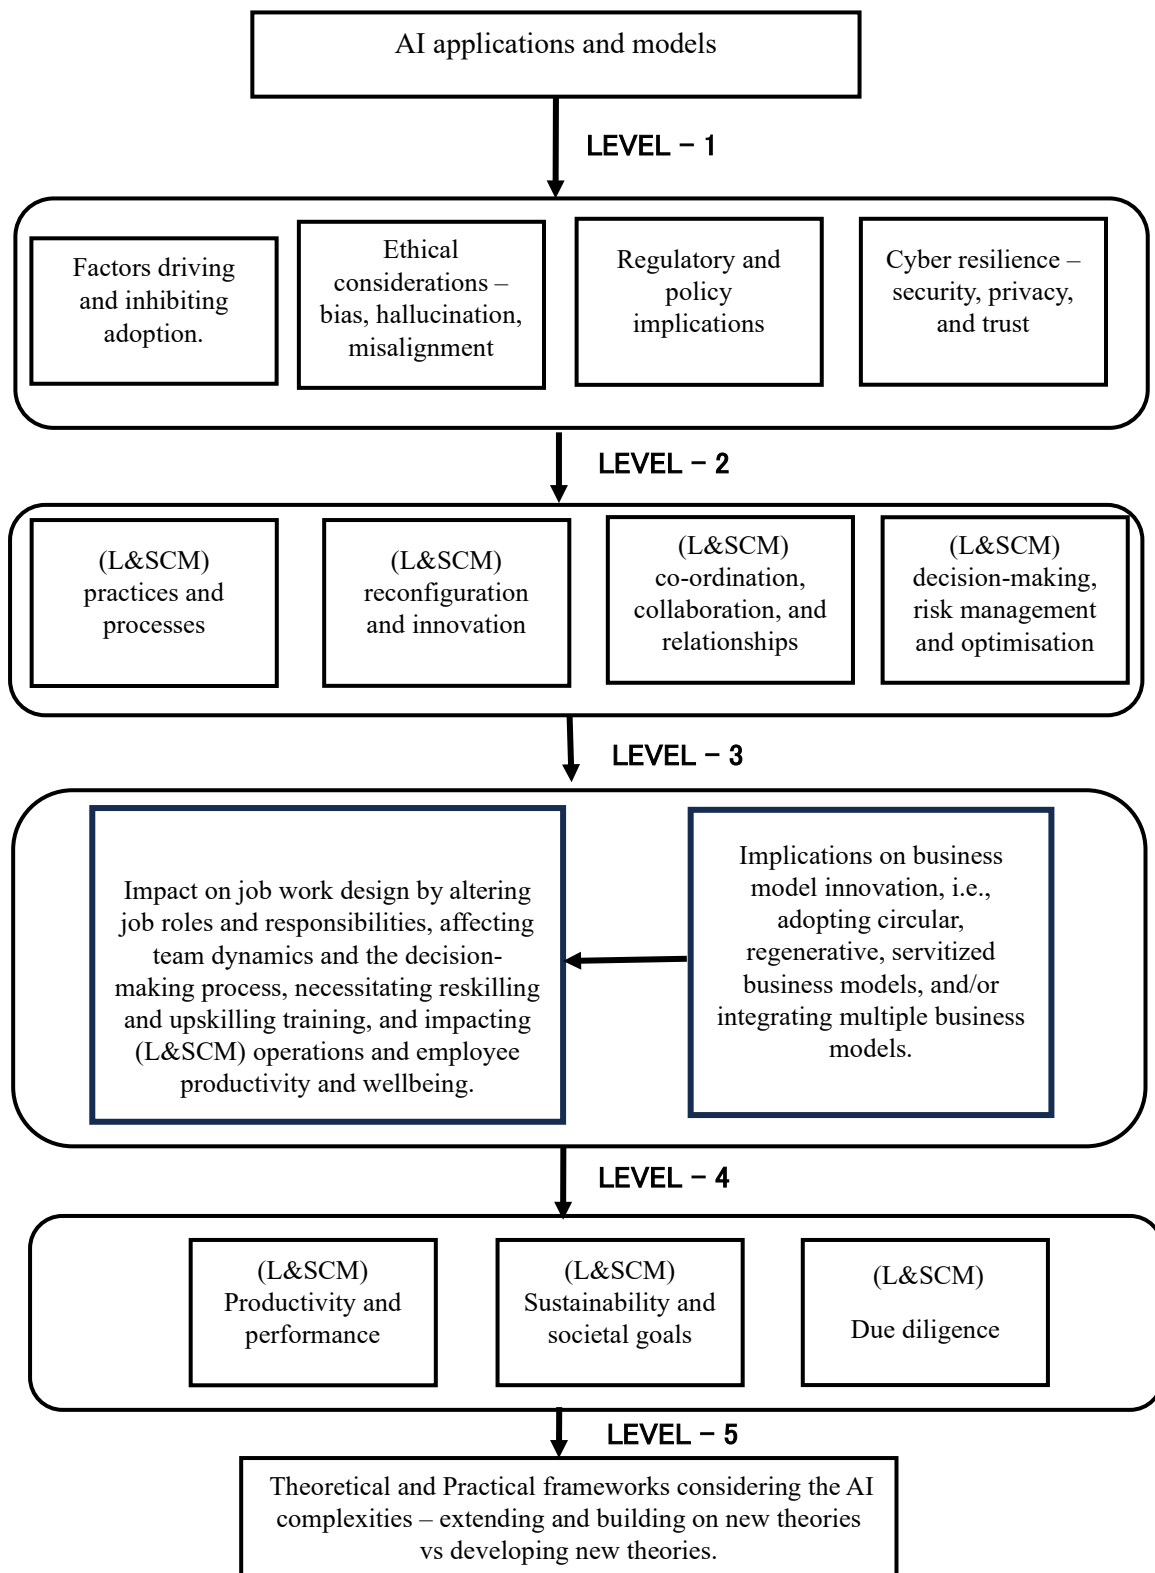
AI applications and models

LEVEL – 1

Factors driving and inhibiting adoption.

Ethical considerations – bias, hallucination, misalignment

Regulatory and policy implications

Cyber resilience – security, privacy, and trust

LEVEL – 2

(L&SCM) practices and processes

(L&SCM) reconfiguration and innovation

(L&SCM) co-ordination, collaboration, and relationships

(L&SCM) decision-making, risk management and optimisation

LEVEL – 3

Impact on job work design by altering job roles and responsibilities, affecting team dynamics and the decision-making process, necessitating reskilling and upskilling training, and impacting (L&SCM) operations and employee productivity and wellbeing.

Implications on business model innovation, i.e., adopting circular, regenerative, servitized business models, and/or integrating multiple business models.

LEVEL – 4

(L&SCM) Productivity and performance

(L&SCM) Sustainability and societal goals

(L&SCM) Due diligence

LEVEL – 5

Theoretical and Practical frameworks considering the AI complexities – extending and building on new theories vs developing new theories.